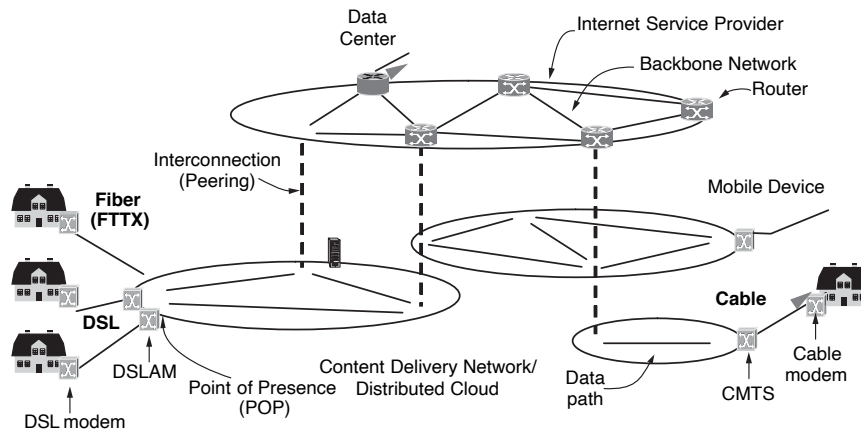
Data Center

Internet Service Provider

Backbone Network

Router

Interconnection (Peering)

Mobile Device

Fiber (FTTX)

DSL

Cable

DSLAM

Point of Presence (POP)

Content Delivery Network/ Distributed Cloud

Data path

CMTS

Cable modem

DSL modem